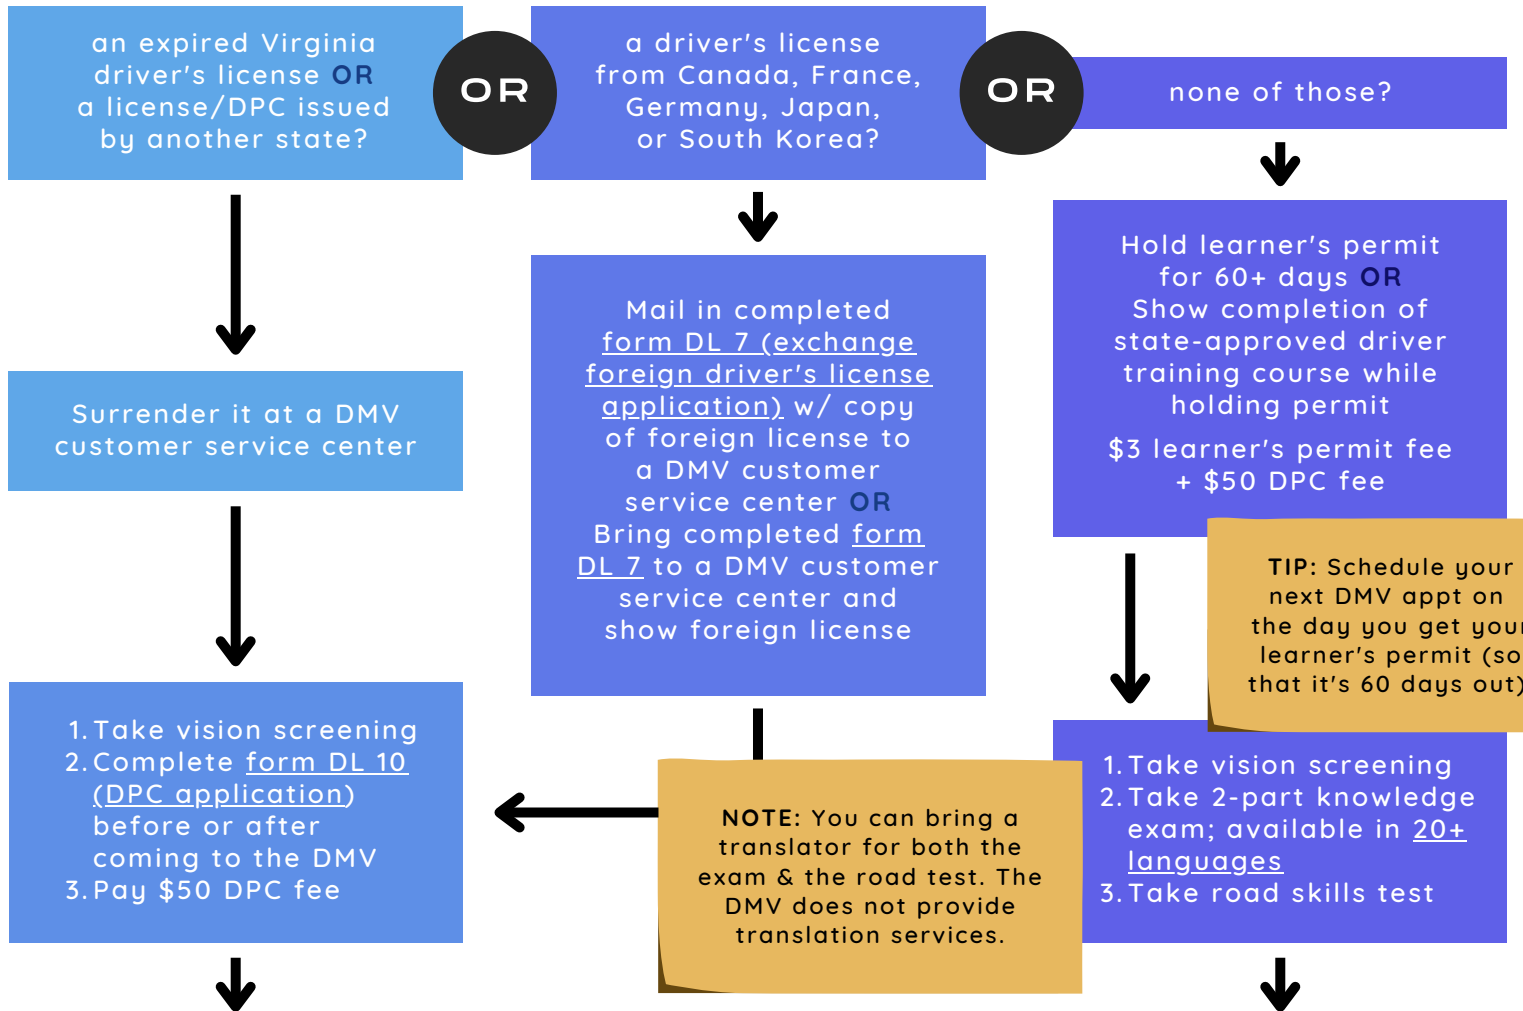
an expired Virginia driver's license OR a license/DPC issued by another state?

OR

a driver's license from Canada, France, Germany, Japan, or South Korea?

OR

none of those?

Surrender it at a DMV customer service center

Mail in completed form DL 7 (exchange foreign driver's license application) w/ copy of foreign license to a DMV customer service center OR Bring completed form DL 7 to a DMV customer service center and show foreign license

Hold learner's permit for 60+ days OR Show completion of state-approved driver training course while holding permit

$3 learner's permit fee + $50 DPC fee

TIP: Schedule your next DMV appt on the day you get your learner's permit (so that it's 60 days out)

1. Take vision screening
2. Complete form DL 10 (DPC application) before or after coming to the DMV
3. Pay $50 DPC fee

NOTE: You can bring a translator for both the exam & the road test. The DMV does not provide translation services.

1. Take vision screening
2. Take 2-part knowledge exam; available in 20+ languages
3. Take road skills test